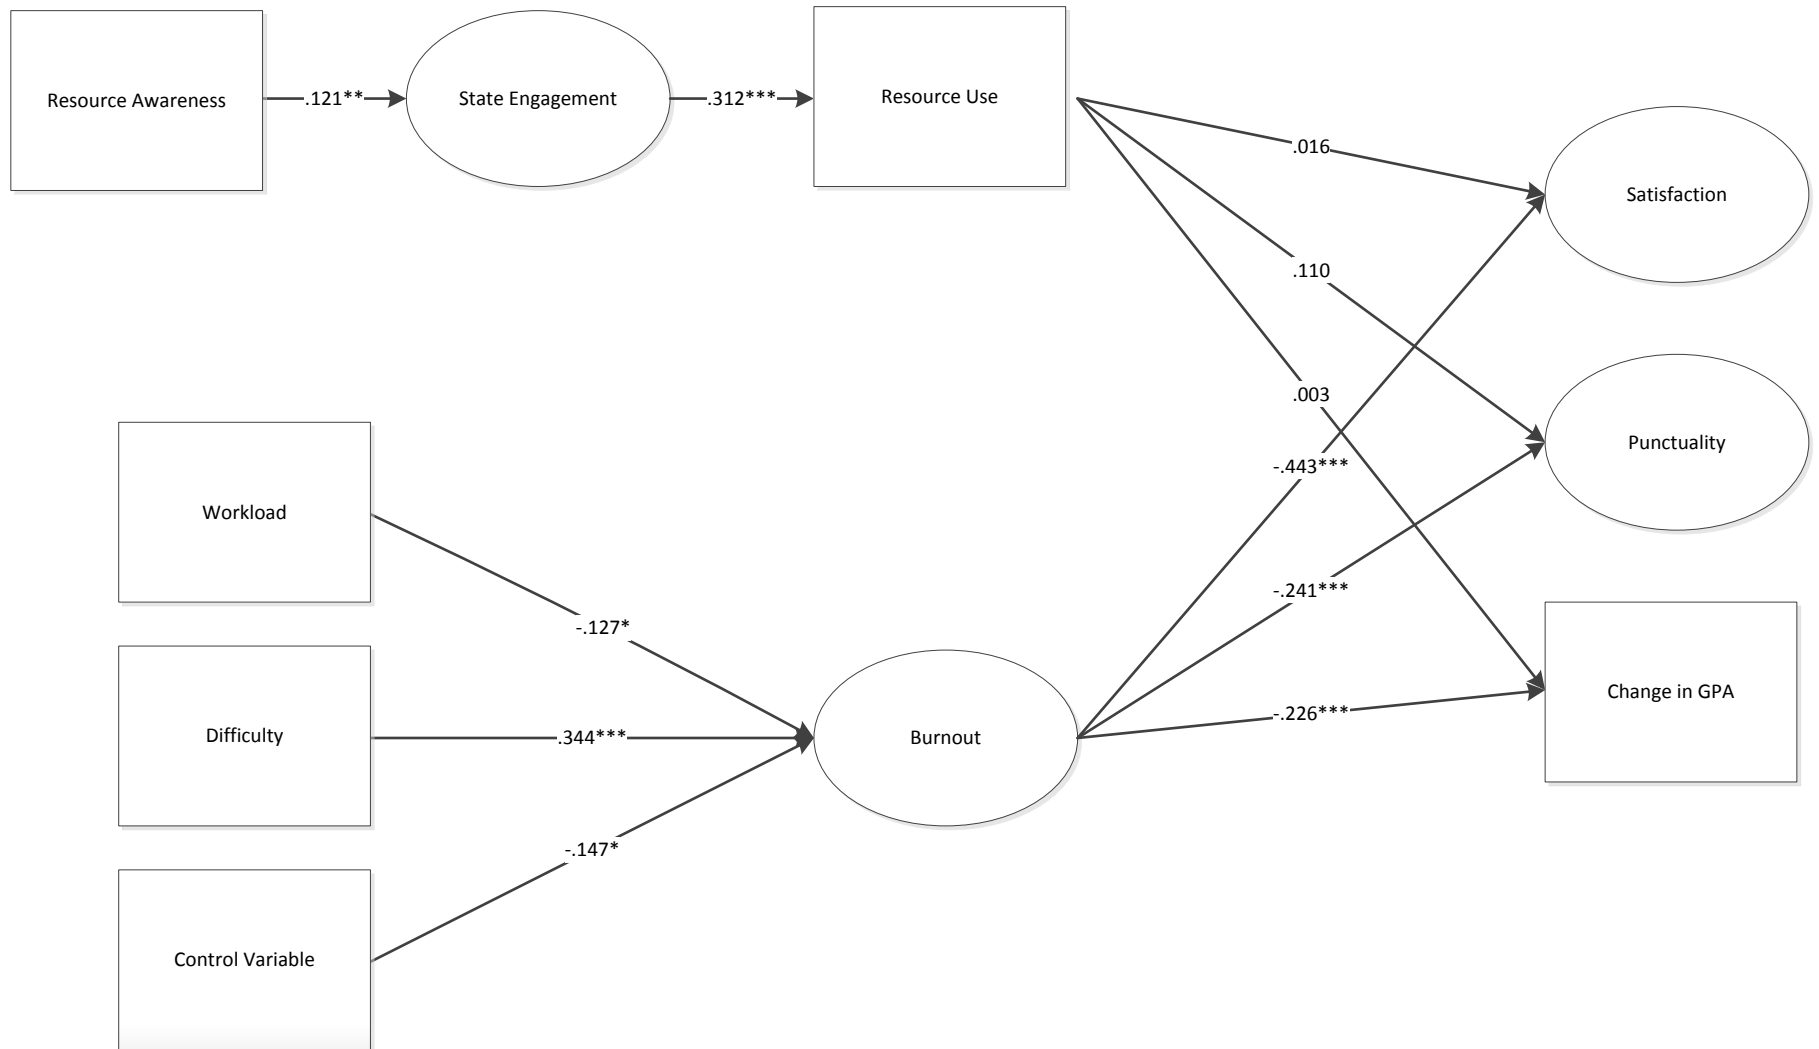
Resource Awareness
.121**
State Engagement
.312***
Resource Use
.016
Satisfaction
.110
.003
Punctuality
-.443***
-.241***
Change in GPA
-.226***
Workload
-.127*
Difficulty
.344***
Burnout
-.147*
Control Variable